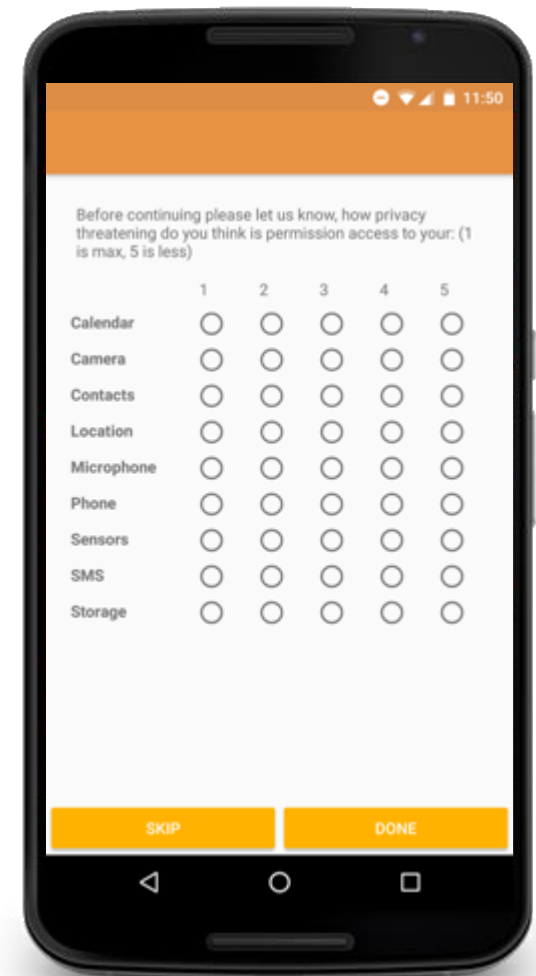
11:50

Before continuing please let us know, how privacy threatening do you think is permission access to your: (1 is max, 5 is less)

| | 1 | 2 | 3 | 4 | 5 |
|---|---|---|---|---|---|
| Calendar | | | | | |
| Camera | | | | | |
| Contacts | | | | | |
| Location | | | | | |
| Microphone | | | | | |
| Phone | | | | | |
| Sensors | | | | | |
| SMS | | | | | |
| Storage | | | | | |

SKIP

DONE